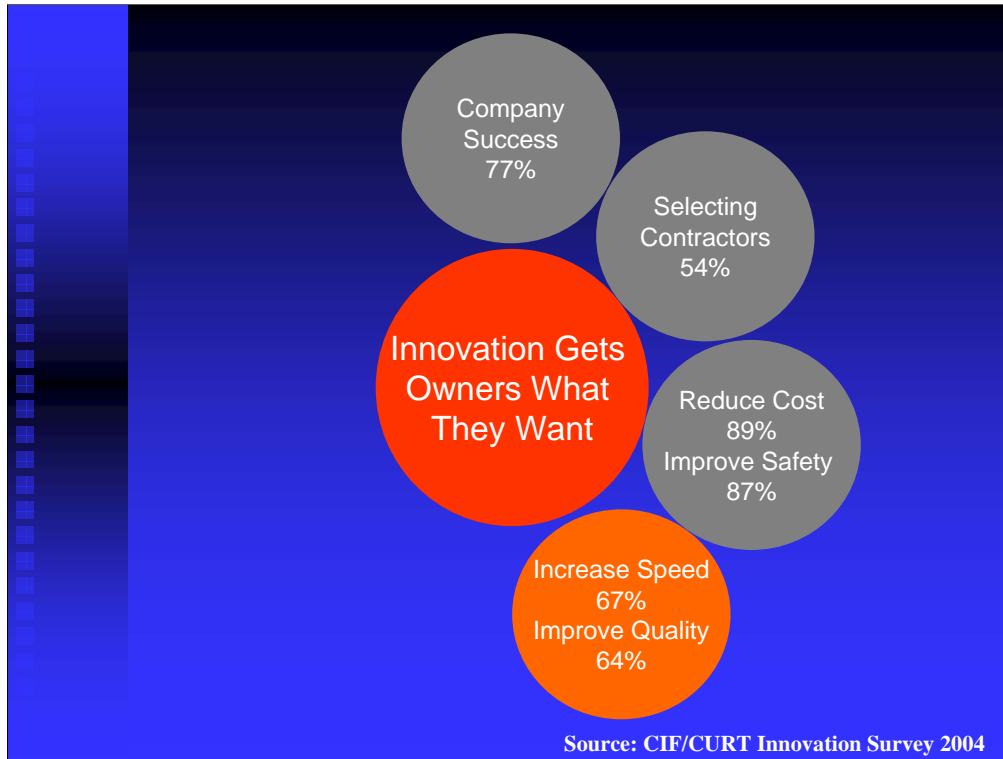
Company Success 77%

Selecting Contractors 54%

Innovation Gets Owners What They Want

Reduce Cost 89%
Improve Safety 87%

Increase Speed 67%
Improve Quality 64%

Source: CIF/CURT Innovation Survey 2004